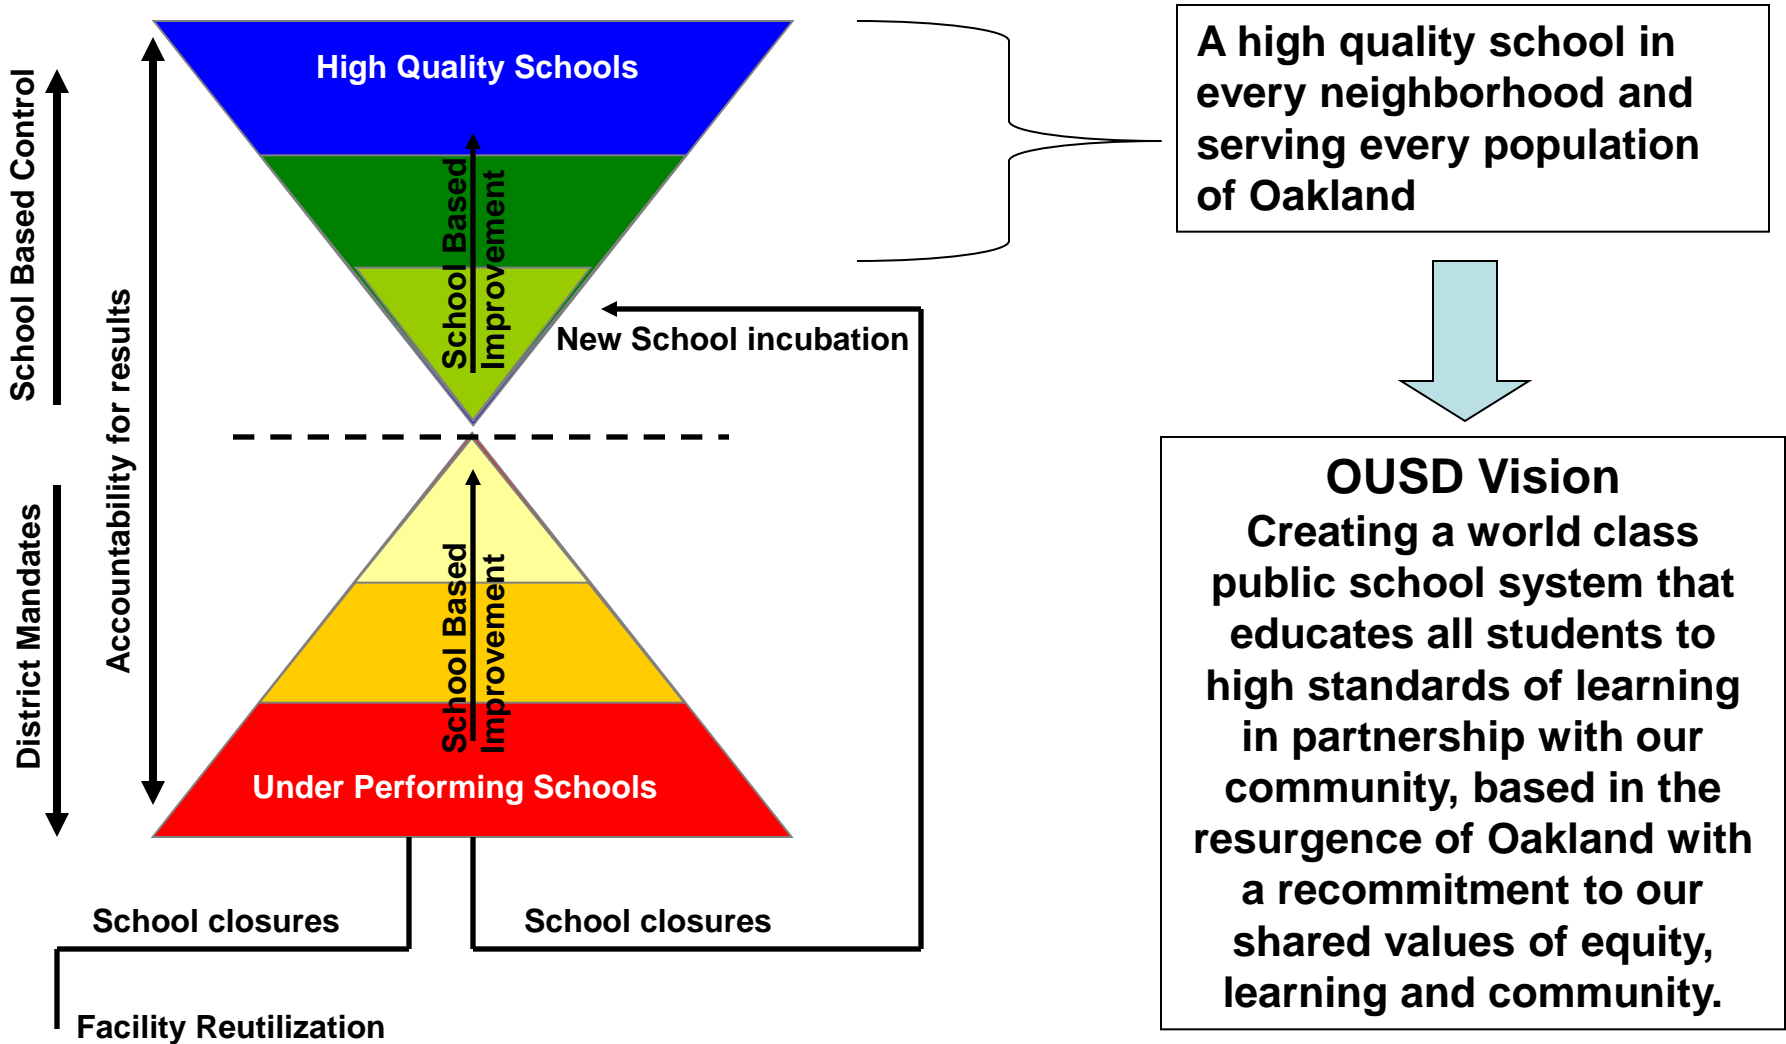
School Based Control

District Mandates

Accountability for results

High Quality Schools

School Based Improvement

New School incubation

School Based Improvement

Under Performing Schools

School closures

School closures

Facility Reutilization

A high quality school in every neighborhood and serving every population of Oakland

OUSD Vision
Creating a world class public school system that educates all students to high standards of learning in partnership with our community, based in the resurgence of Oakland with a recommitment to our shared values of equity, learning and community.